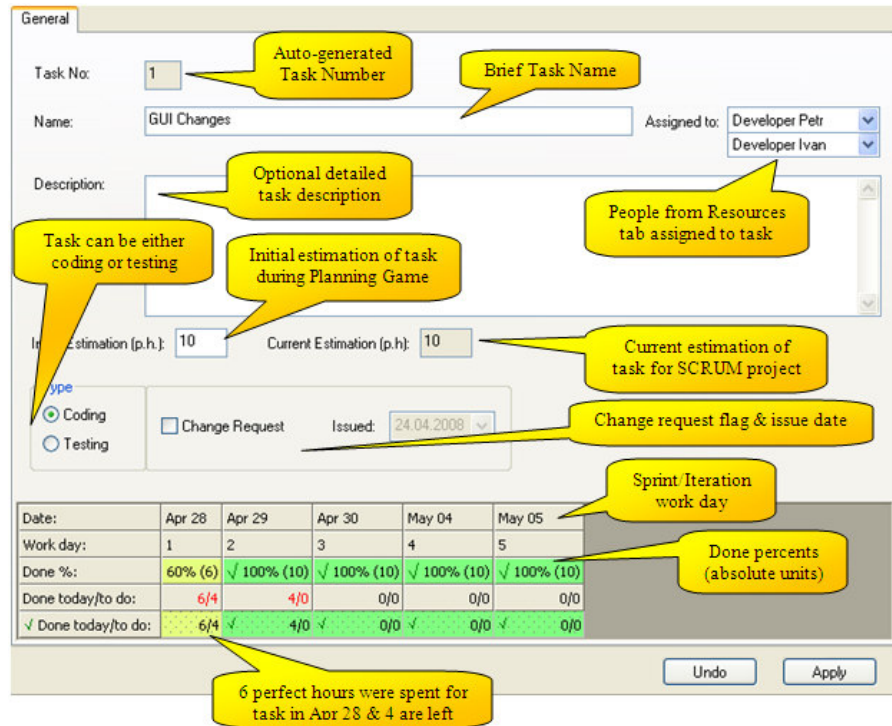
General

Task No: 1

Auto-generated Task Number

Brief Task Name

Name: GUI Changes

Assigned to: Developer Petr

Developer Ivan

Description:

Optional detailed task description

People from Resources tab assigned to task

Task can be either coding or testing

Initial estimation of task during Planning Game

In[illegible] Estimation (p.h.): 10

Current Estimation (p.h): 10

Current estimation of task for SCRUM project

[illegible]ype

Coding

Testing

Change Request

Issued: 24.04.2008

Change request flag & issue date

Sprint/Iteration work day

| Date: | Apr 28 | Apr 29 | Apr 30 | May 04 | May 05 |
|---|---|---|---|---|---|
| Work day: | 1 | 2 | 3 | 4 | 5 |
| Done %: | 60% (6) | √ 100% (10) | √ 100% (10) | √ 100% (10) | √ 100% (10) |
| Done today/to do: | 6/4 | 4/0 | 0/0 | 0/0 | 0/0 |
| √ Done today/to do: | 6/4 | √ 4/0 | √ 0/0 | √ 0/0 | √ 0/0 |

Done percents (absolute units)

6 perfect hours were spent for task in Apr 28 & 4 are left

Undo

Apply